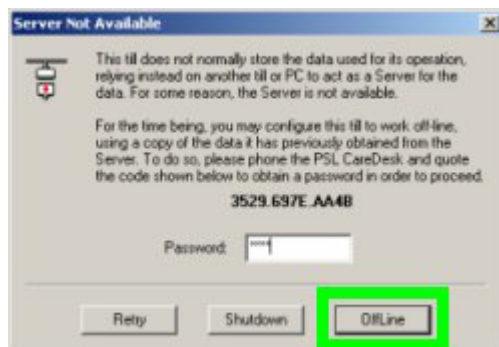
Server Not Available

This till does not normally store the data used for its operation, relying instead on another till or PC to act as a Server for the data. For some reason, the Server is not available.

For the time being, you may configure this till to work off-line, using a copy of the data it has previously obtained from the Server. To do so, please phone the PSL CareDesk and quote the code shown below to obtain a password in order to proceed.

3529.697E.AA4B

Password: ****

Retry

Shutdown

OffLine